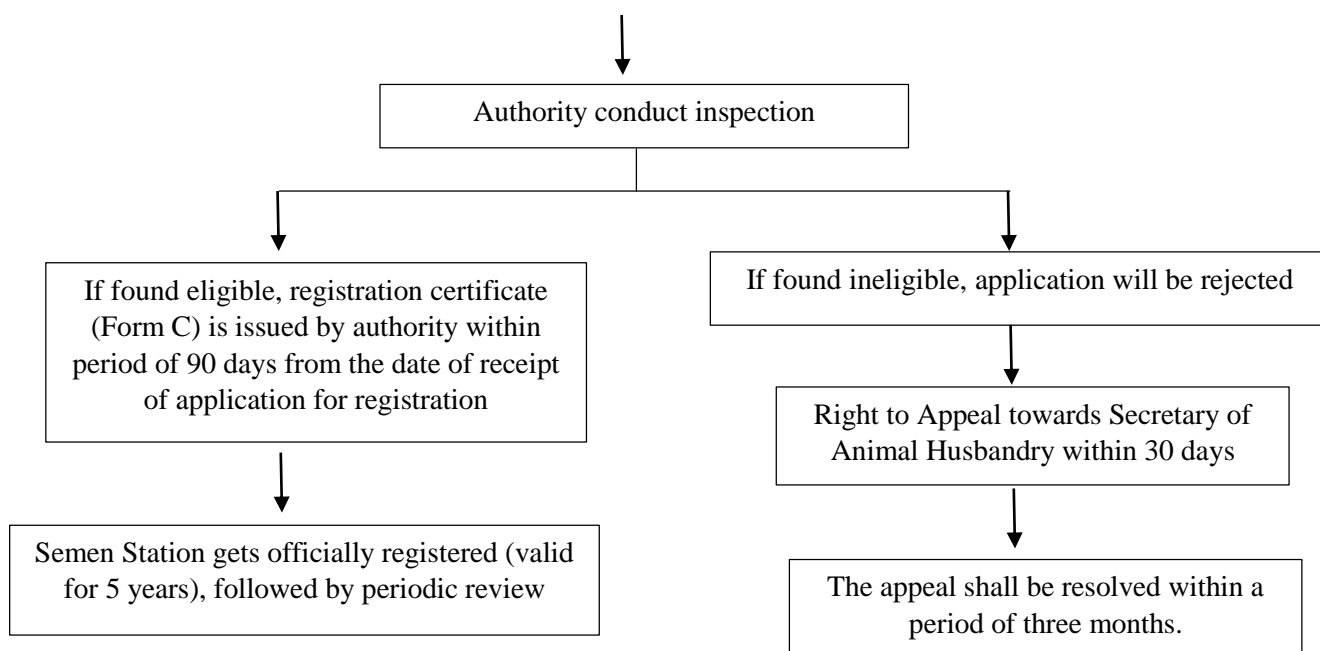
Authority conduct inspection

If found eligible, registration certificate (Form C) is issued by authority within period of 90 days from the date of receipt of application for registration

Semen Station gets officially registered (valid for 5 years), followed by periodic review

If found ineligible, application will be rejected

Right to Appeal towards Secretary of Animal Husbandry within 30 days

The appeal shall be resolved within a period of three months.